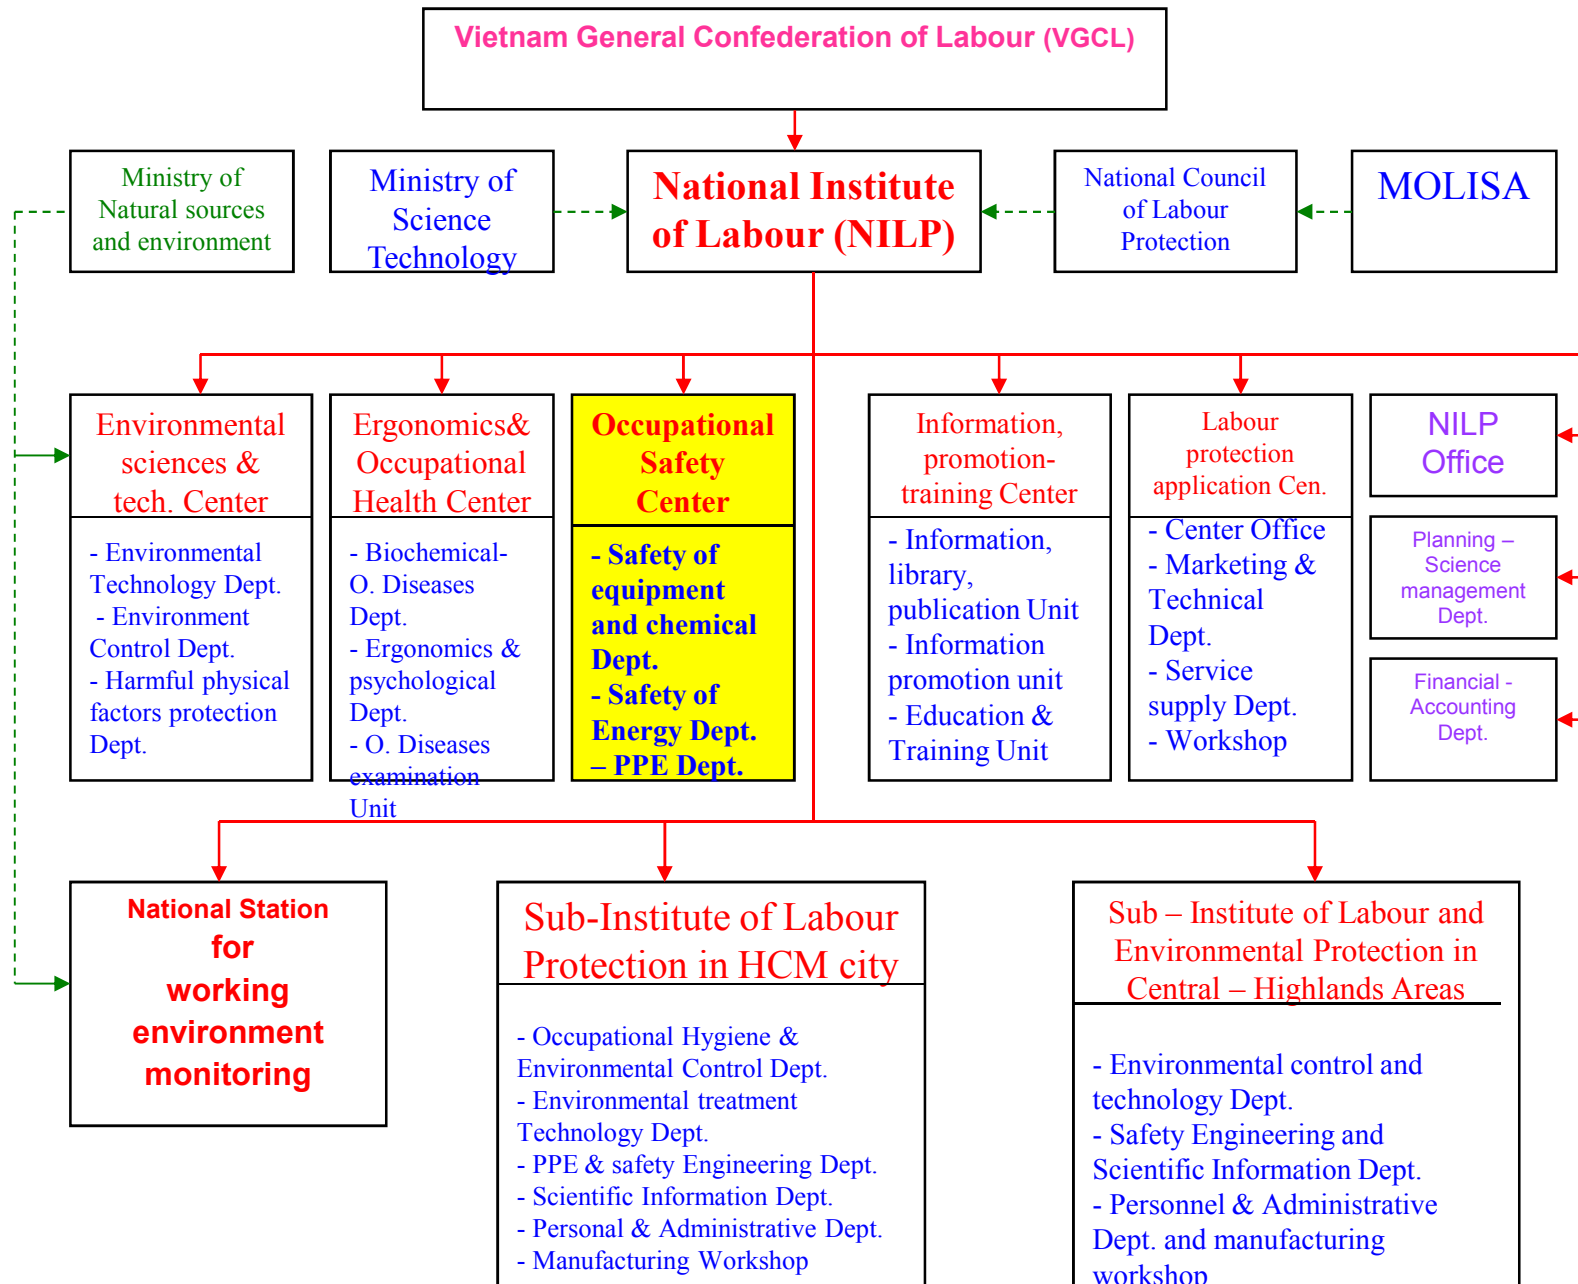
Vietnam General Confederation of Labour (VGCL)

Ministry of Natural sources and environment

Ministry of Science Technology

National Institute of Labour (NILP)

National Council of Labour Protection

MOLISA

Environmental sciences & tech. Center

- Environmental Technology Dept.
- Environment Control Dept.
- Harmful physical factors protection Dept.

Ergonomics& Occupational Health Center

- Biochemical- O. Diseases Dept.
- Ergonomics & psychological Dept.
- O. Diseases examination Unit

Occupational Safety Center

- Safety of equipment and chemical Dept.
- Safety of Energy Dept.
– PPE Dept.

Information, promotion- training Center

- Information, library, publication Unit
- Information promotion unit
- Education & Training Unit

Labour protection application Cen.

- Center Office
- Marketing & Technical Dept.
- Service supply Dept.
- Workshop

NILP Office

Planning – Science management Dept.

Financial - Accounting Dept.

National Station for working environment monitoring

Sub-Institute of Labour Protection in HCM city

- Occupational Hygiene & Environmental Control Dept.
- Environmental treatment Technology Dept.
- PPE & safety Engineering Dept.
- Scientific Information Dept.
- Personal & Administrative Dept.
- Manufacturing Workshop

Sub – Institute of Labour and Environmental Protection in Central – Highlands Areas

- Environmental control and technology Dept.
- Safety Engineering and Scientific Information Dept.
- Personnel & Administrative Dept. and manufacturing workshop